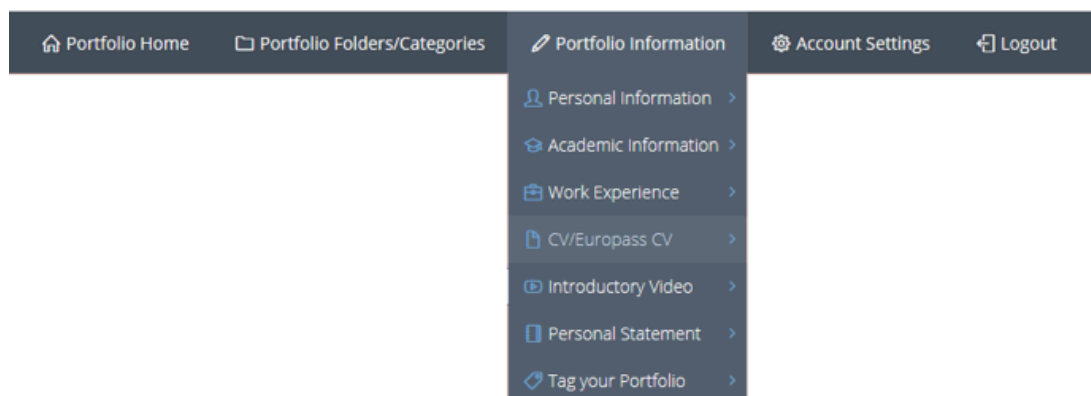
Portfolio Home Portfolio Folders/Categories Portfolio Information Account Settings Logout

Personal Information >
Academic Information >
Work Experience >
CV/Europass CV >
Introductory Video >
Personal Statement >
Tag your Portfolio >